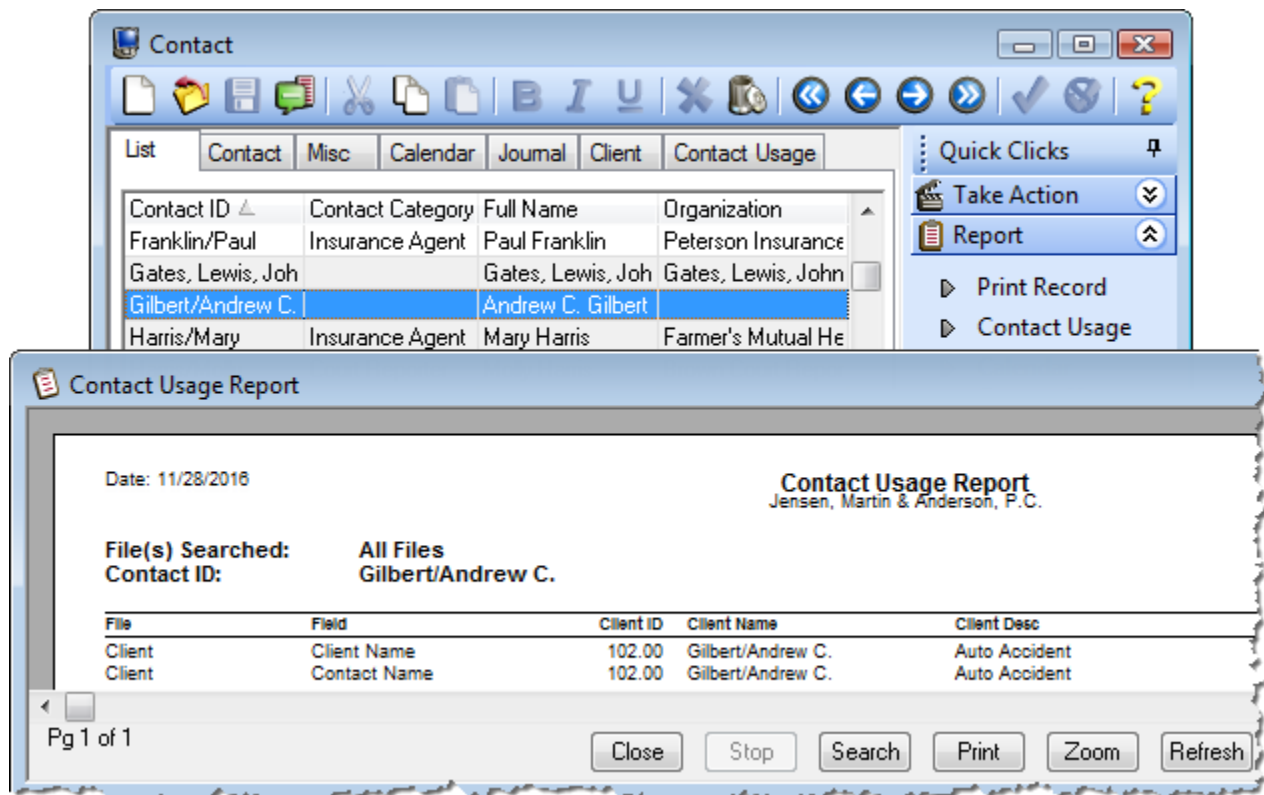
Contact

List | Contact | Misc | Calendar | Journal | Client | Contact Usage

| Contact ID | Contact Category | Full Name | Organization |
|---|---|---|---|
| Franklin/Paul | Insurance Agent | Paul Franklin | Peterson Insurance |
| Gates, Lewis, Joh | | Gates, Lewis, Joh | Gates, Lewis, John |
| Gilbert/Andrew C. | | Andrew C. Gilbert | |
| Harris/Mary | Insurance Agent | Mary Harris | Farmer's Mutual He |

Quick Clicks
Take Action
Report
Print Record
Contact Usage

Contact Usage Report

Date: 11/28/2016

Contact Usage Report
Jensen, Martin & Anderson, P.C.

File(s) Searched: All Files
Contact ID: Gilbert/Andrew C.

| File | Field | Client ID | Client Name | Client Desc |
|---|---|---|---|---|
| Client | Client Name | 102.00 | Gilbert/Andrew C. | Auto Accident |
| Client | Contact Name | 102.00 | Gilbert/Andrew C. | Auto Accident |

Pg 1 of 1

Close Stop Search Print Zoom Refresh